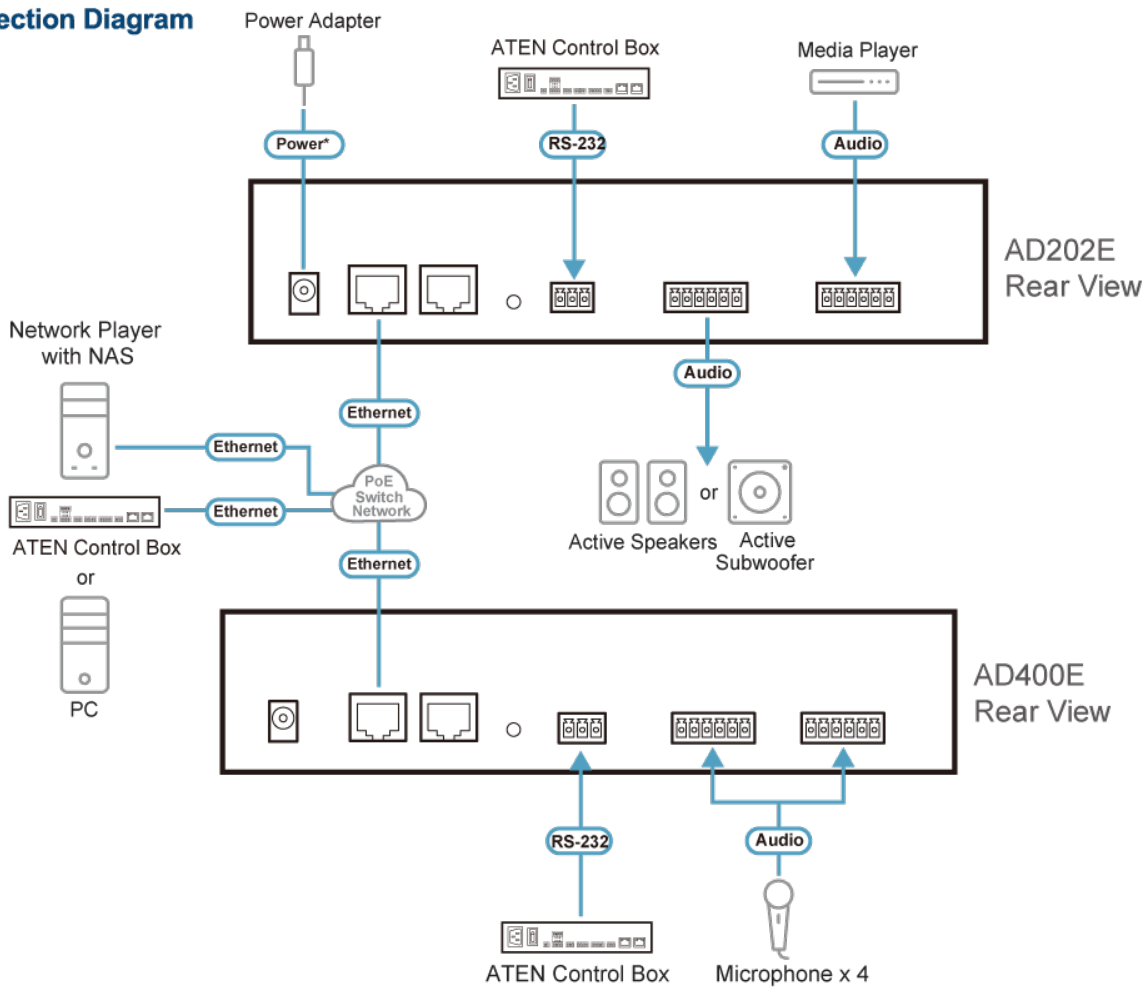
ection Diagram

Power Adapter

Power*

ATEN Control Box

RS-232

Media Player

Audio

AD202E
Rear View

Network Player
with NAS

Ethernet

Ethernet

Ethernet

PoE
Switch
Network

ATEN Control Box

or

PC

Ethernet

Audio

Active Speakers

or

Active
Subwoofer

AD400E
Rear View

RS-232

Audio

ATEN Control Box

Microphone x 4